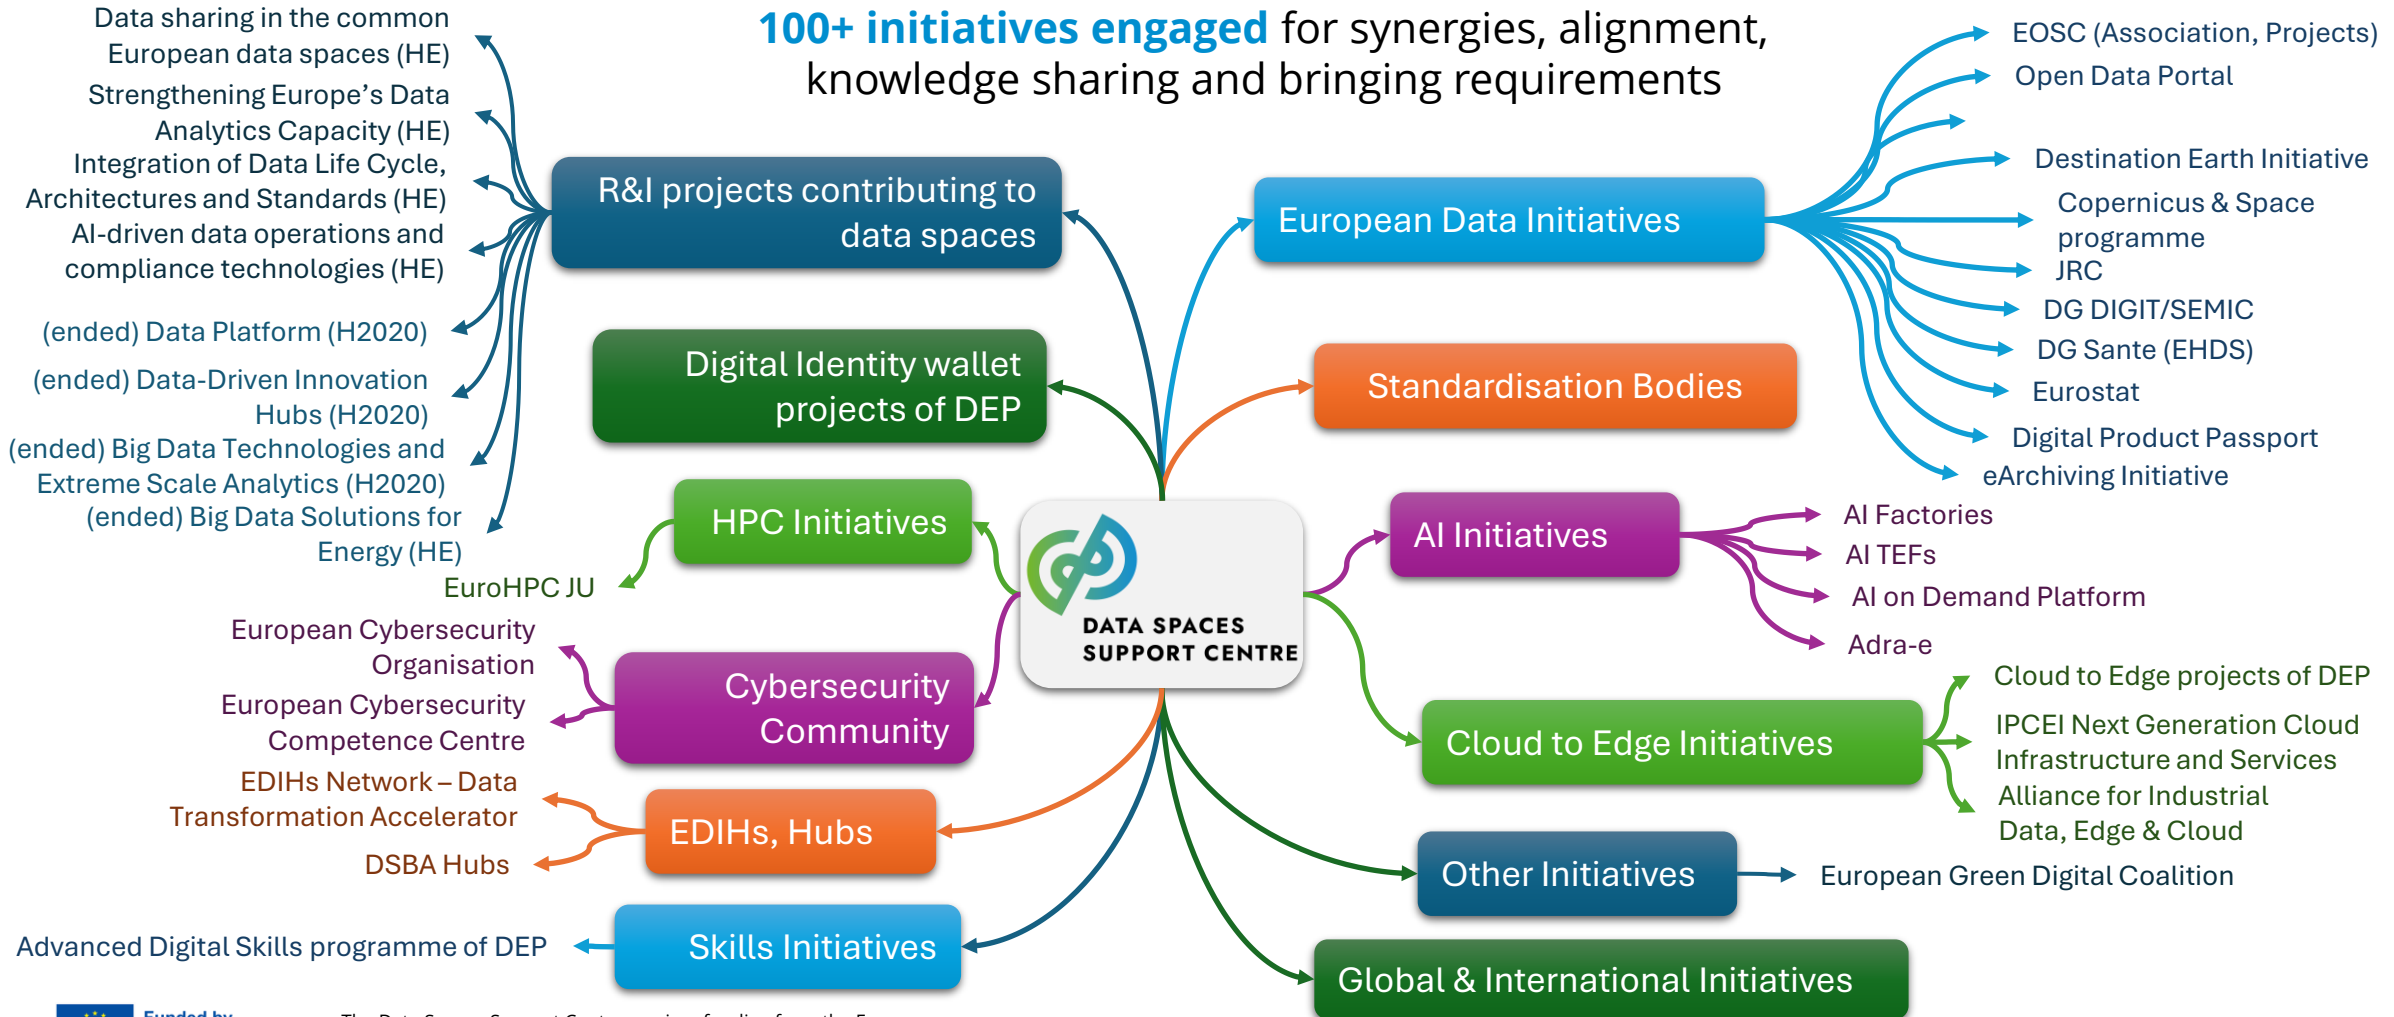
100+ initiatives engaged for synergies, alignment, knowledge sharing and bringing requirements

Data sharing in the common European data spaces (HE)
Strengthening Europe's Data Analytics Capacity (HE)
Integration of Data Life Cycle, Architectures and Standards (HE)
AI-driven data operations and compliance technologies (HE)
(ended) Data Platform (H2020)
(ended) Data-Driven Innovation Hubs (H2020)
(ended) Big Data Technologies and Extreme Scale Analytics (H2020)
(ended) Big Data Solutions for Energy (HE)

R&I projects contributing to data spaces

Digital Identity wallet projects of DEP

HPC Initiatives

EuroHPC JU

European Cybersecurity Organisation
European Cybersecurity Competence Centre

Cybersecurity Community

EDIHs Network – Data Transformation Accelerator
DSBA Hubs

EDIHs, Hubs

Advanced Digital Skills programme of DEP

Skills Initiatives

DATA SPACES SUPPORT CENTRE

European Data Initiatives

EOSC (Association, Projects)
Open Data Portal
Destination Earth Initiative
Copernicus & Space programme
JRC
DG DIGIT/SEMIC
DG Sante (EHDS)
Eurostat
Digital Product Passport
eArchiving Initiative

Standardisation Bodies

AI Initiatives

AI Factories
AI TEFs
AI on Demand Platform
Adra-e

Cloud to Edge projects of DEP
IPCEI Next Generation Cloud Infrastructure and Services
Alliance for Industrial Data, Edge & Cloud

Cloud to Edge Initiatives

Other Initiatives

European Green Digital Coalition

Global & International Initiatives

Funded by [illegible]
The Data Spaces Support Centre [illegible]